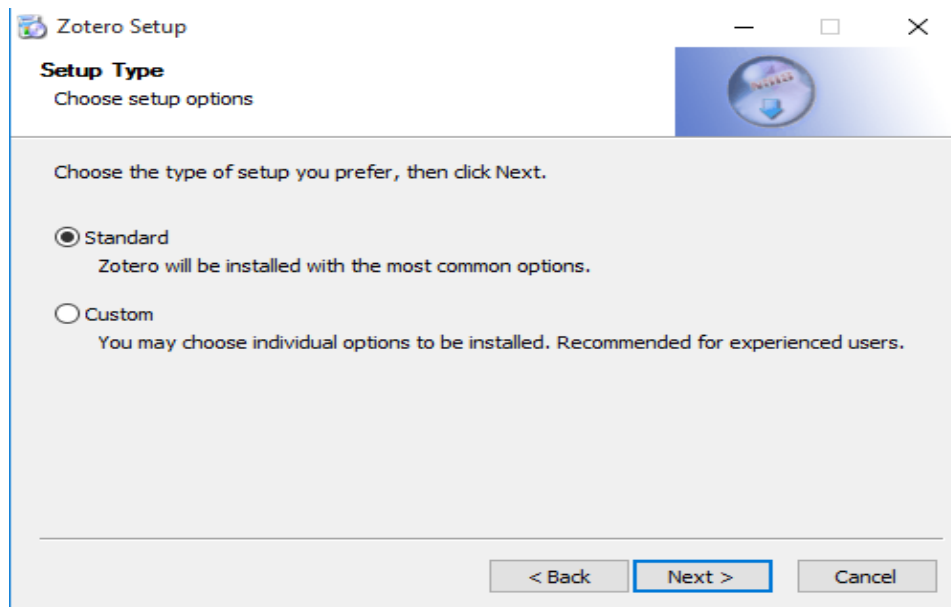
Zotero Setup

Setup Type
Choose setup options

Choose the type of setup you prefer, then click Next.

Standard
Zotero will be installed with the most common options.

Custom
You may choose individual options to be installed. Recommended for experienced users.

< Back
Next >
Cancel